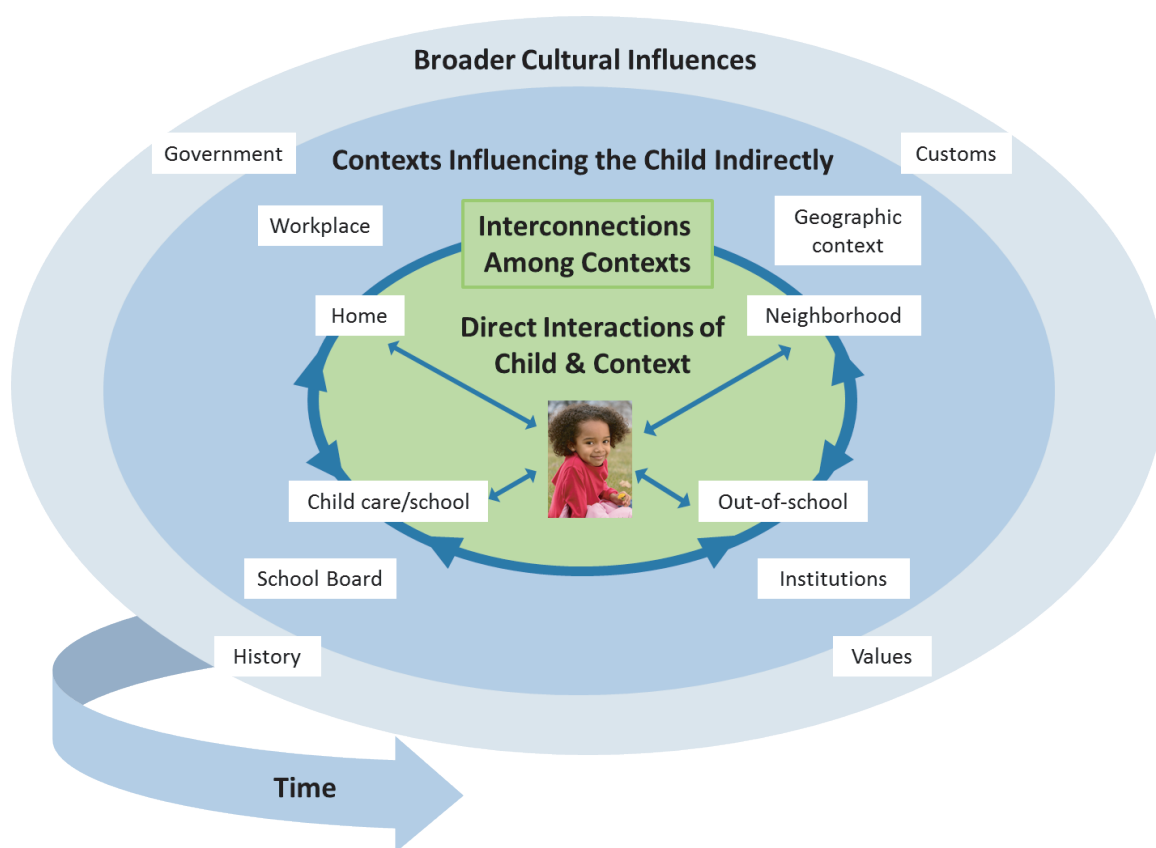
Broader Cultural Influences

Government

Contexts Influencing the Child Indirectly

Customs

Workplace

Interconnections Among Contexts

Geographic context

Home

Direct Interactions of Child & Context

Neighborhood

Child care/school

Out-of-school

School Board

Institutions

History

Values

Time